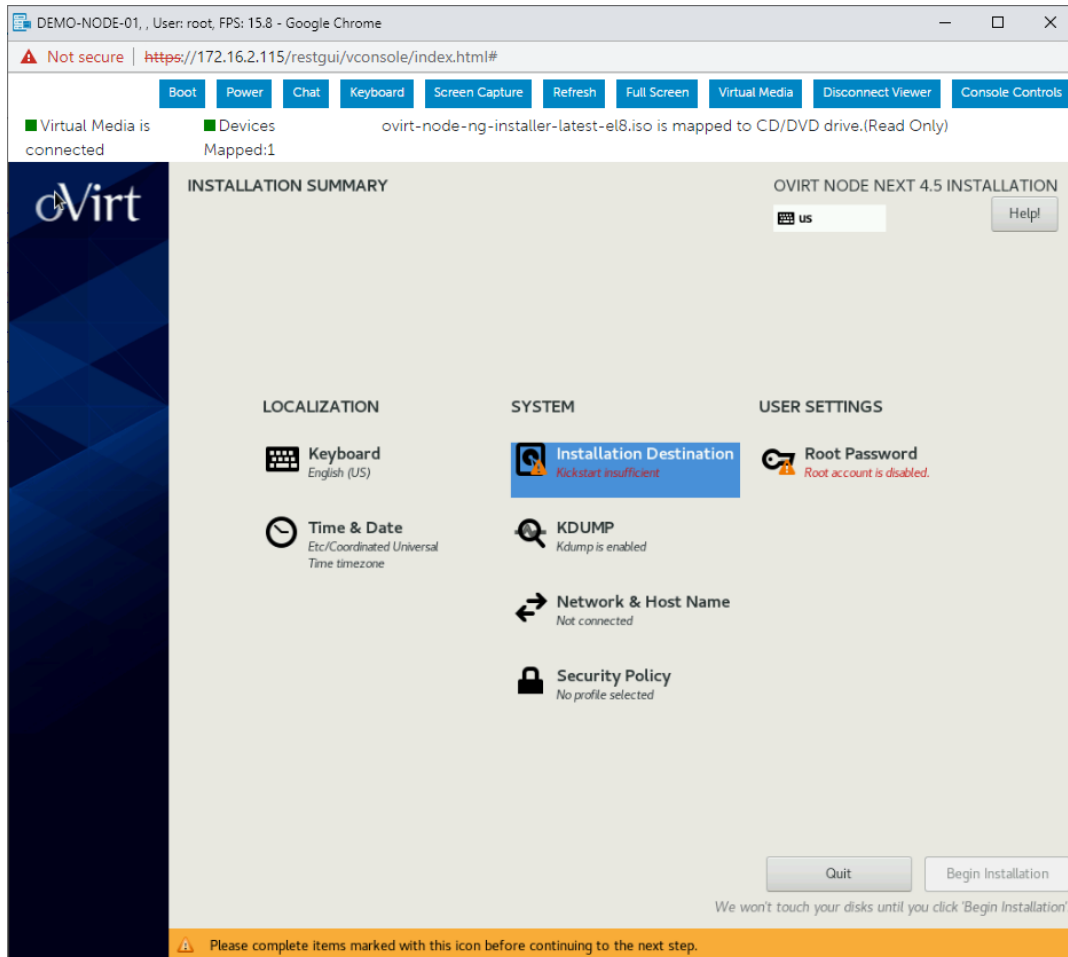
DEMO-NODE-01, , User: root, FPS: 15.8 - Google Chrome

Not secure | https://172.16.2.115/restgui/vconsole/index.html#

Boot | Power | Chat | Keyboard | Screen Capture | Refresh | Full Screen | Virtual Media | Disconnect Viewer | Console Controls

Virtual Media is connected

Devices Mapped:1

ovirt-node-ng-installer-latest-el8.iso is mapped to CD/DVD drive.(Read Only)

oVirt

INSTALLATION SUMMARY

OVIRT NODE NEXT 4.5 INSTALLATION

us

Help!

LOCALIZATION

Keyboard
English (US)

Time & Date
Etc/Coordinated Universal Time timezone

SYSTEM

Installation Destination
Kickstart insufficient

KDUMP
Kdump is enabled

Network & Host Name
Not connected

Security Policy
No profile selected

USER SETTINGS

Root Password
Root account is disabled.

Quit

Begin Installation

We won't touch your disks until you click 'Begin Installation'

Please complete items marked with this icon before continuing to the next step.